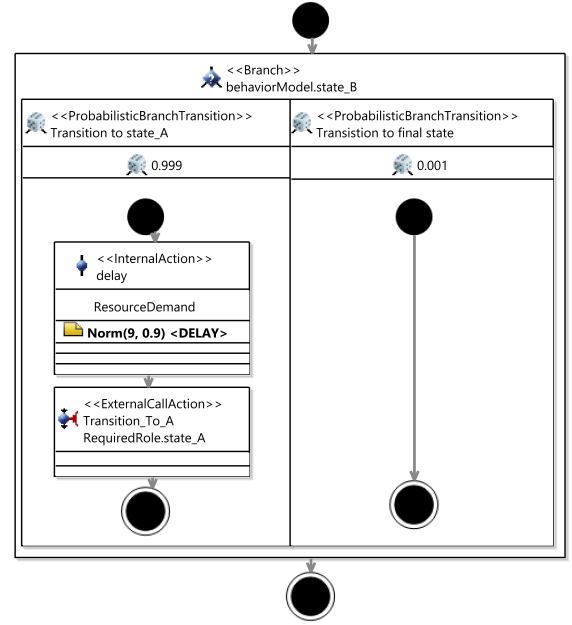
<<Branch>>
behaviorModel.state_B

<<ProbabilisticBranchTransition>>
Transition to state_A

0.999

<<InternalAction>>
delay

ResourceDemand

Norm(9, 0.9) <DELAY>

<<ExternalCallAction>>
Transition_To_A
RequiredRole.state_A

<<ProbabilisticBranchTransition>>
Transistion to final state

0.001